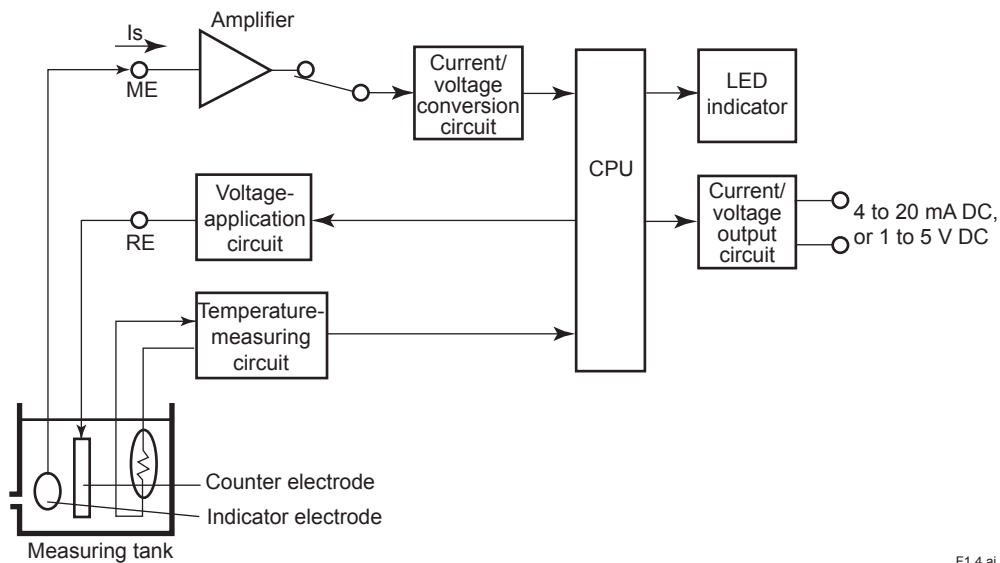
Is

Amplifier

ME

Current/ voltage conversion circuit

CPU

LED indicator

Voltage-application circuit

RE

Current/ voltage output circuit

4 to 20 mA DC, or 1 to 5 V DC

Temperature-measuring circuit

Counter electrode

Indicator electrode

Measuring tank

F1.4.ai